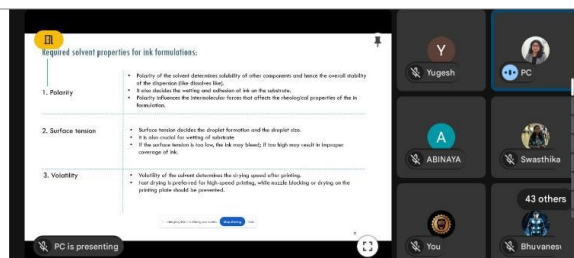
Required solvent properties for ink formulations:

1. Polarity

- Polarity of the solvent determines solubility of other components and hence the overall stability of the dispersion (like dissolves like).
- It also decides the wetting and adhesion of ink on the substrate.
- Polarity influences the intermolecular forces that affects the rheological properties of the ink formulation.

2. Surface tension

- Surface tension decides the droplet formation and the droplet size.
- It is also crucial for wetting of substrate
- If the surface tension is too low, the ink may bleed; if too high may result in improper coverage of ink.

3. Volatility

- Volatility of the solvent determines the drying speed after printing.
- Fast drying is preferred for high-speed printing, while nozzle blocking or drying on the printing plate should be prevented.

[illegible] Stop sharing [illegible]

PC is presenting

Y
Yugesh

PC

A
ABINAYA

Swasthika

43 others

You

Bhuvanes